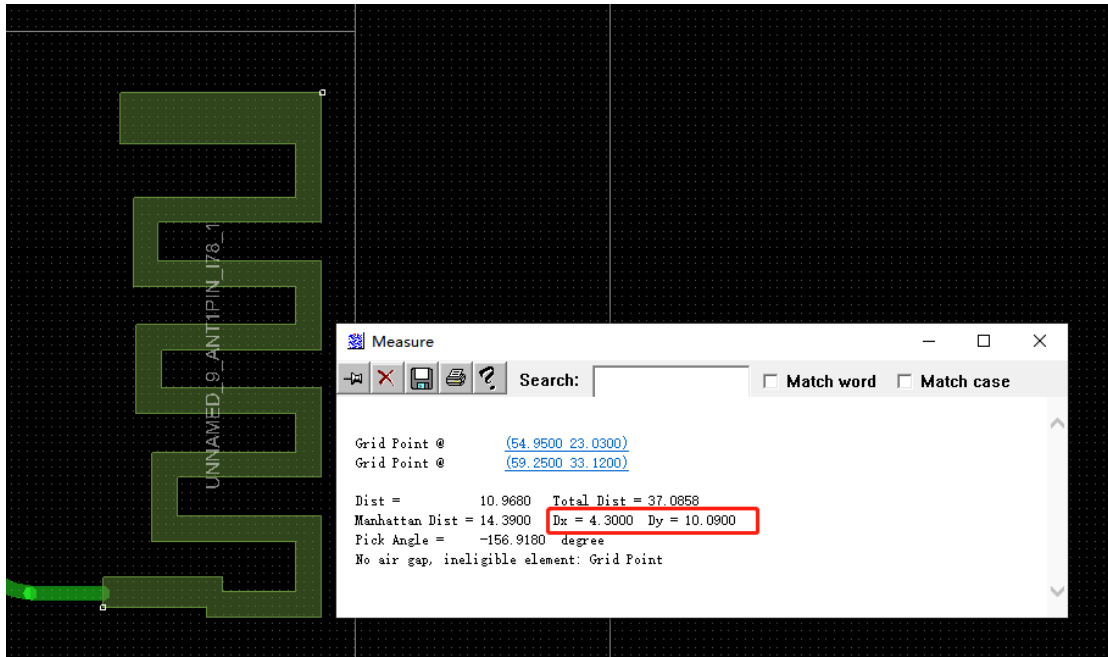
UNNAMED_9_ANT1PIN_I78_1

Measure

Search:
Match word
Match case

Grid Point @ (54.9500 23.0300)
Grid Point @ (59.2500 33.1200)

Dist = 10.9680 Total Dist = 37.0858
Manhattan Dist = 14.3900 Dx = 4.3000 Dy = 10.0900
Pick Angle = -156.9180 degree
No air gap, ineligible element: Grid Point